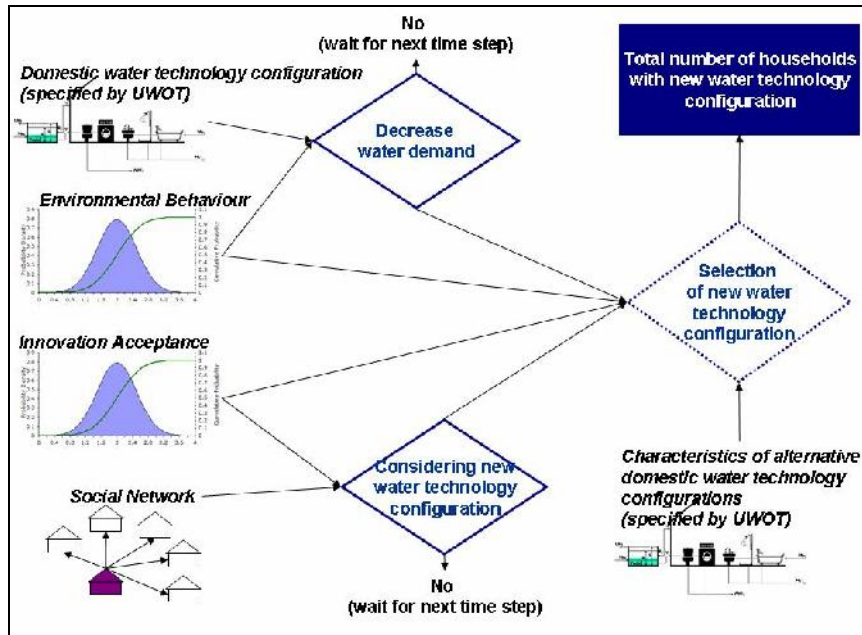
No
(wait for next time step)

Domestic water technology configuration
(specified by UWOT)

Decrease water demand

Total number of households with new water technology configuration

Environmental Behaviour

Selection of new water technology configuration

Innovation Acceptance

Considering new water technology configuration

Social Network

Characteristics of alternative domestic water technology configurations
(specified by UWOT)

No
(wait for next time step)